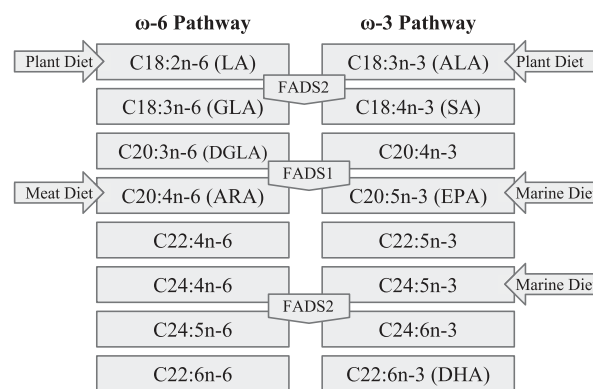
ω-6 Pathway

ω-3 Pathway

Plant Diet

C18:2n-6 (LA)

C18:3n-3 (ALA)

Plant Diet

FADS2

C18:3n-6 (GLA)

C18:4n-3 (SA)

C20:3n-6 (DGLA)

C20:4n-3

FADS1

Meat Diet

C20:4n-6 (ARA)

C20:5n-3 (EPA)

Marine Die

C22:4n-6

C22:5n-3

C24:4n-6

C24:5n-3

Marine Die

FADS2

C24:5n-6

C24:6n-3

C22:6n-6

C22:6n-3 (DHA)